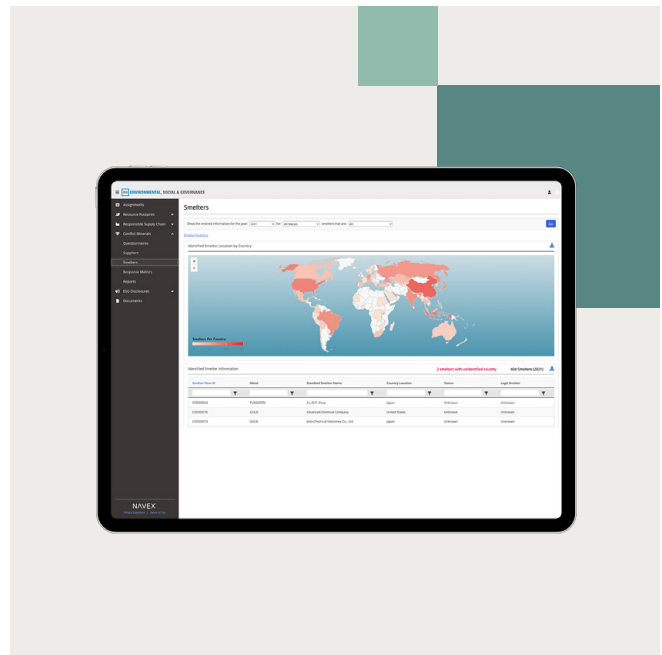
ENVIRONMENTAL, SOCIAL & GOVERNANCE

Assignments
Resource Footprint
Responsible Supply Chain
Conflict Minerals
Questionnaires
Suppliers
Smelters
Response Metrics
Reports
ESG Disclosures
Documents

Smelters

Show the entered information for the year: 2021 for: All Metals smelters that are: All

Go

Smelter Analytics

Identified Smelter Location by Country

Smelters Per Country

Identified Smelter Information

3 smelters with unidentified country

454 Smelters (2021)

| Smelter Now ID | Metal | Standard Smelter Name | Country Location | Status | Legit Smelter |
|---|---|---|---|---|---|
| CID000004 | TUNGSTEN | A.L.M.T. Corp. | Japan | Unknown | Unknown |
| CID000015 | GOLD | Advanced Chemical Company | United States | Unknown | Unknown |
| CID000019 | GOLD | Aida Chemical Industries Co., Ltd. | Japan | Unknown | Unknown |

NAVEX